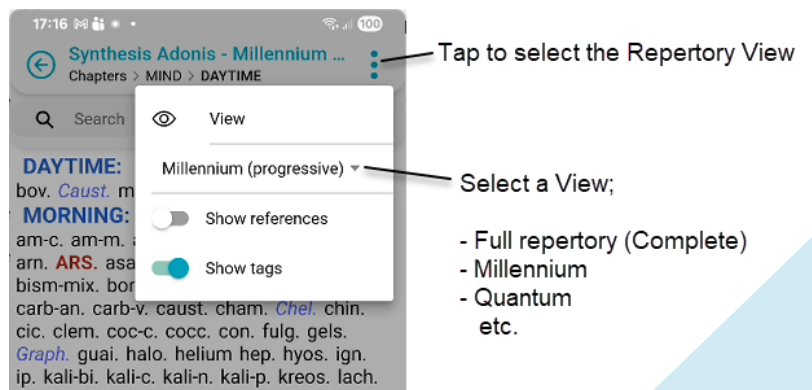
17:16 100

Synthesis Adonis - Millennium ...
Chapters > MIND > DAYTIME

Tap to select the Repertory View

Search

View

Millennium (progressive)

Show references

Show tags

DAYTIME:
bov. Caust. m
MORNING:
am-c. am-m.
arn. ARS. asa
bism-mix. bor
carb-an. carb-v. caust. cham. Chel. chin. cic. clem. coc-c. cocc. con. fulg. gels. Graph. guai. halo. helium hep. hyos. ign. ip. kali-bi. kali-c. kali-n. kali-p. kreos. lach.

Select a View;

- Full repertory (Complete)
- Millennium
- Quantum
etc.